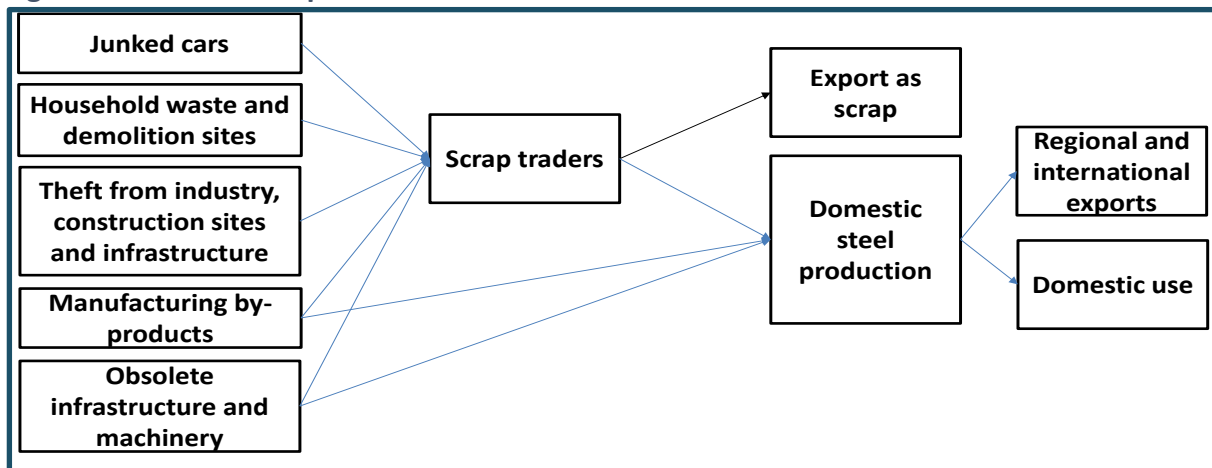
Junked cars

Household waste and demolition sites

Theft from industry, construction sites and infrastructure

Manufacturing by-products

Obsolete infrastructure and machinery

Scrap traders

Export as scrap

Domestic steel production

Regional and international exports

Domestic use